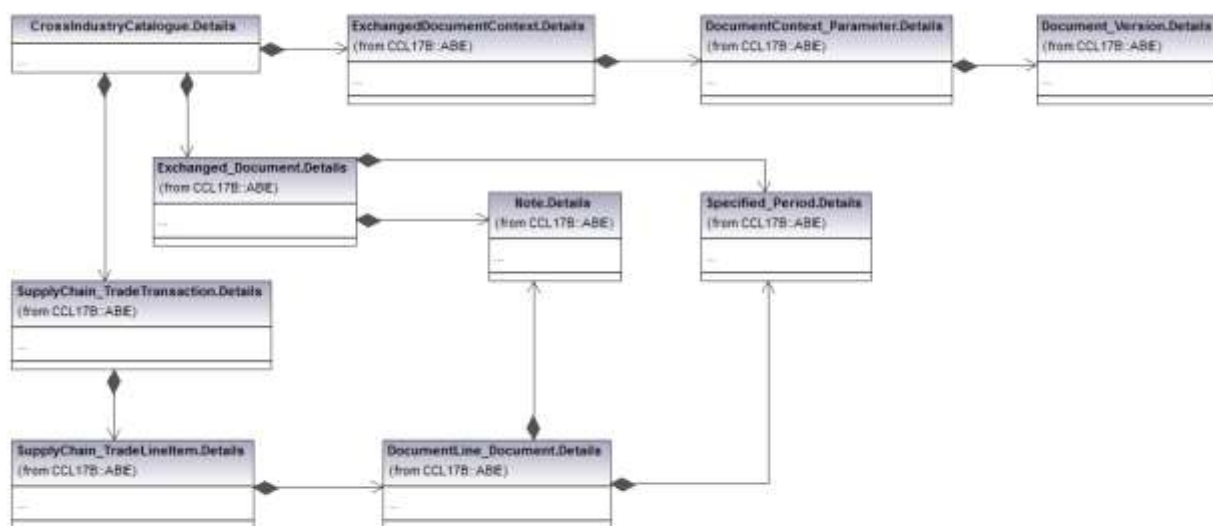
CrossIndustryCatalogue.Details

...

ExchangedDocumentContext.Details
(from CCL17B::ABIE)

...

DocumentContext_Parameter.Details
(from CCL17B::ABIE)

...

Document_Version.Details
(from CCL17B::ABIE)

...

Exchanged_Document.Details
(from CCL17B::ABIE)

...

Note.Details
(from CCL17B::ABIE)

...

Specified_Period.Details
(from CCL17B::ABIE)

...

SupplyChain_TradeTransaction.Details
(from CCL17B::ABIE)

...

SupplyChain_TradeLineItem.Details
(from CCL17B::ABIE)

...

DocumentLine_Document.Details
(from CCL17B::ABIE)

...